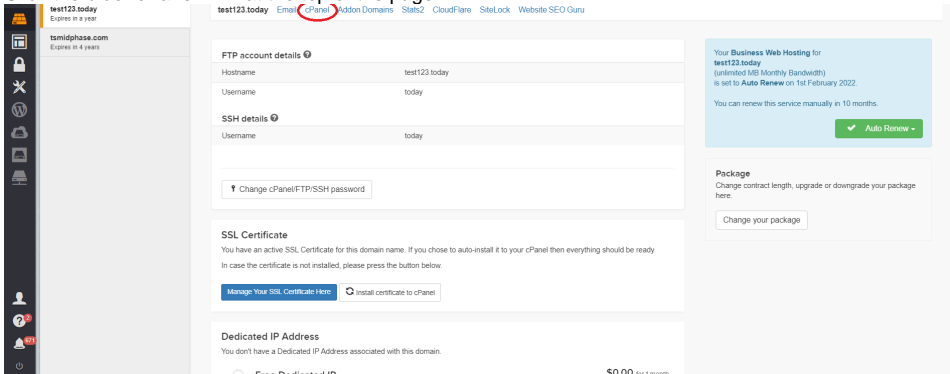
test123.today
Expires in a year

tsmidphase.com
Expires in 4 years

test123.today Email cPanel Addon Domains Stats2 CloudFlare SiteLock Website SEO Guru

FTP account details

| Hostname | test123.today |
|---|---|
| Username | today |

SSH details

| Username | today |
|---|---|

Change cPanel/FTP/SSH password

SSL Certificate

You have an active SSL Certificate for this domain name. If you chose to auto-install it to your cPanel then everything should be ready.

In case the certificate is not installed, please press the button below.

Manage Your SSL Certificate Here Install certificate to cPanel

Dedicated IP Address

You don't have a Dedicated IP Address associated with this domain.

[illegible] $0.00 for 1 month

Your Business Web Hosting for test123.today (unlimited MB Monthly Bandwidth) is set to Auto Renew on 1st February 2022.

You can renew this service manually in 10 months.

Auto Renew

Package

Change contract length, upgrade or downgrade your package here.

Change your package

3

671